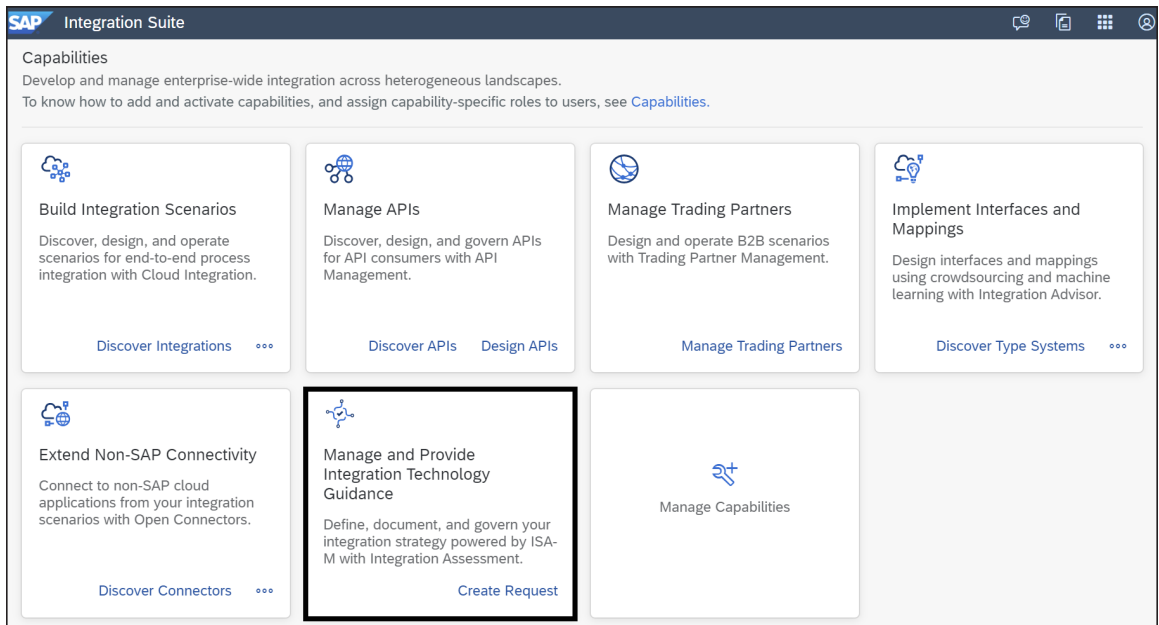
SAP Integration Suite

Capabilities

Develop and manage enterprise-wide integration across heterogeneous landscapes.
To know how to add and activate capabilities, and assign capability-specific roles to users, see Capabilities.

Build Integration Scenarios

Discover, design, and operate scenarios for end-to-end process integration with Cloud Integration.

Discover Integrations ∘∘∘

Manage APIs

Discover, design, and govern APIs for API consumers with API Management.

Discover APIs Design APIs

Manage Trading Partners

Design and operate B2B scenarios with Trading Partner Management.

Manage Trading Partners

Implement Interfaces and Mappings

Design interfaces and mappings using crowdsourcing and machine learning with Integration Advisor.

Discover Type Systems ∘∘∘

Extend Non-SAP Connectivity

Connect to non-SAP cloud applications from your integration scenarios with Open Connectors.

Discover Connectors ∘∘∘

Manage and Provide Integration Technology Guidance

Define, document, and govern your integration strategy powered by ISA-M with Integration Assessment.

Create Request

Manage Capabilities